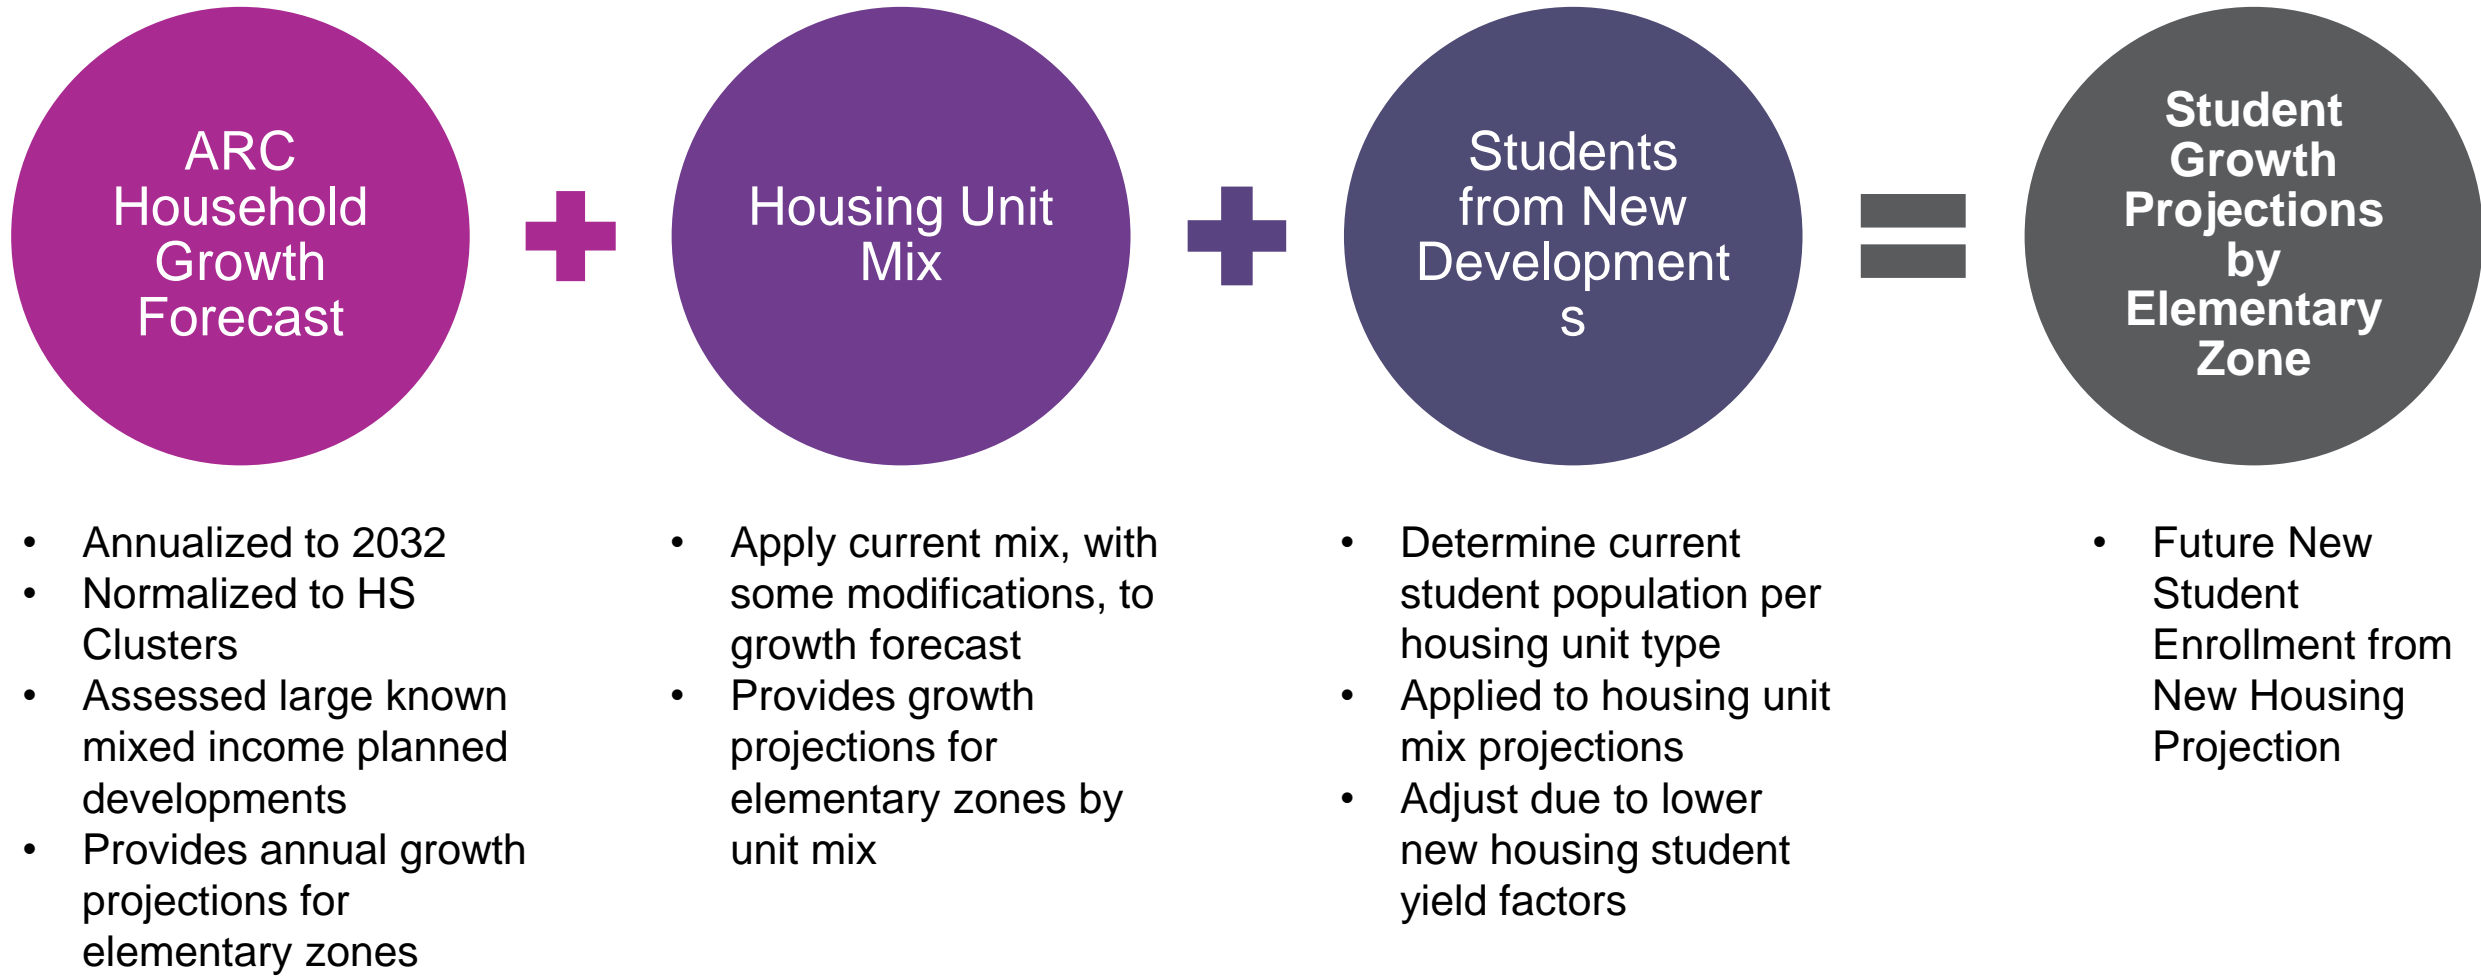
ARC Household Growth Forecast

+

Housing Unit Mix

+

Students from New Development s

=

Student Growth Projections by Elementary Zone

- Annualized to 2032
- Normalized to HS Clusters
- Assessed large known mixed income planned developments
- Provides annual growth projections for elementary zones

- Apply current mix, with some modifications, to growth forecast
- Provides growth projections for elementary zones by unit mix

- Determine current student population per housing unit type
- Applied to housing unit mix projections
- Adjust due to lower new housing student yield factors

- Future New Student Enrollment from New Housing Projection